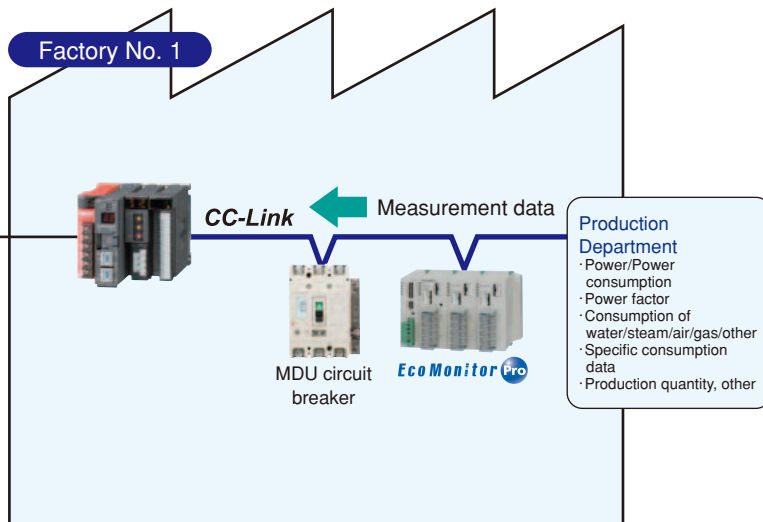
Factory No. 1

CC-Link

Measurement data

MDU circuit breaker

EcoMonitor Pro

Production Department
·Power/Power consumption
·Power factor
·Consumption of water/steam/air/gas/other
·Specific consumption data
·Production quantity, other